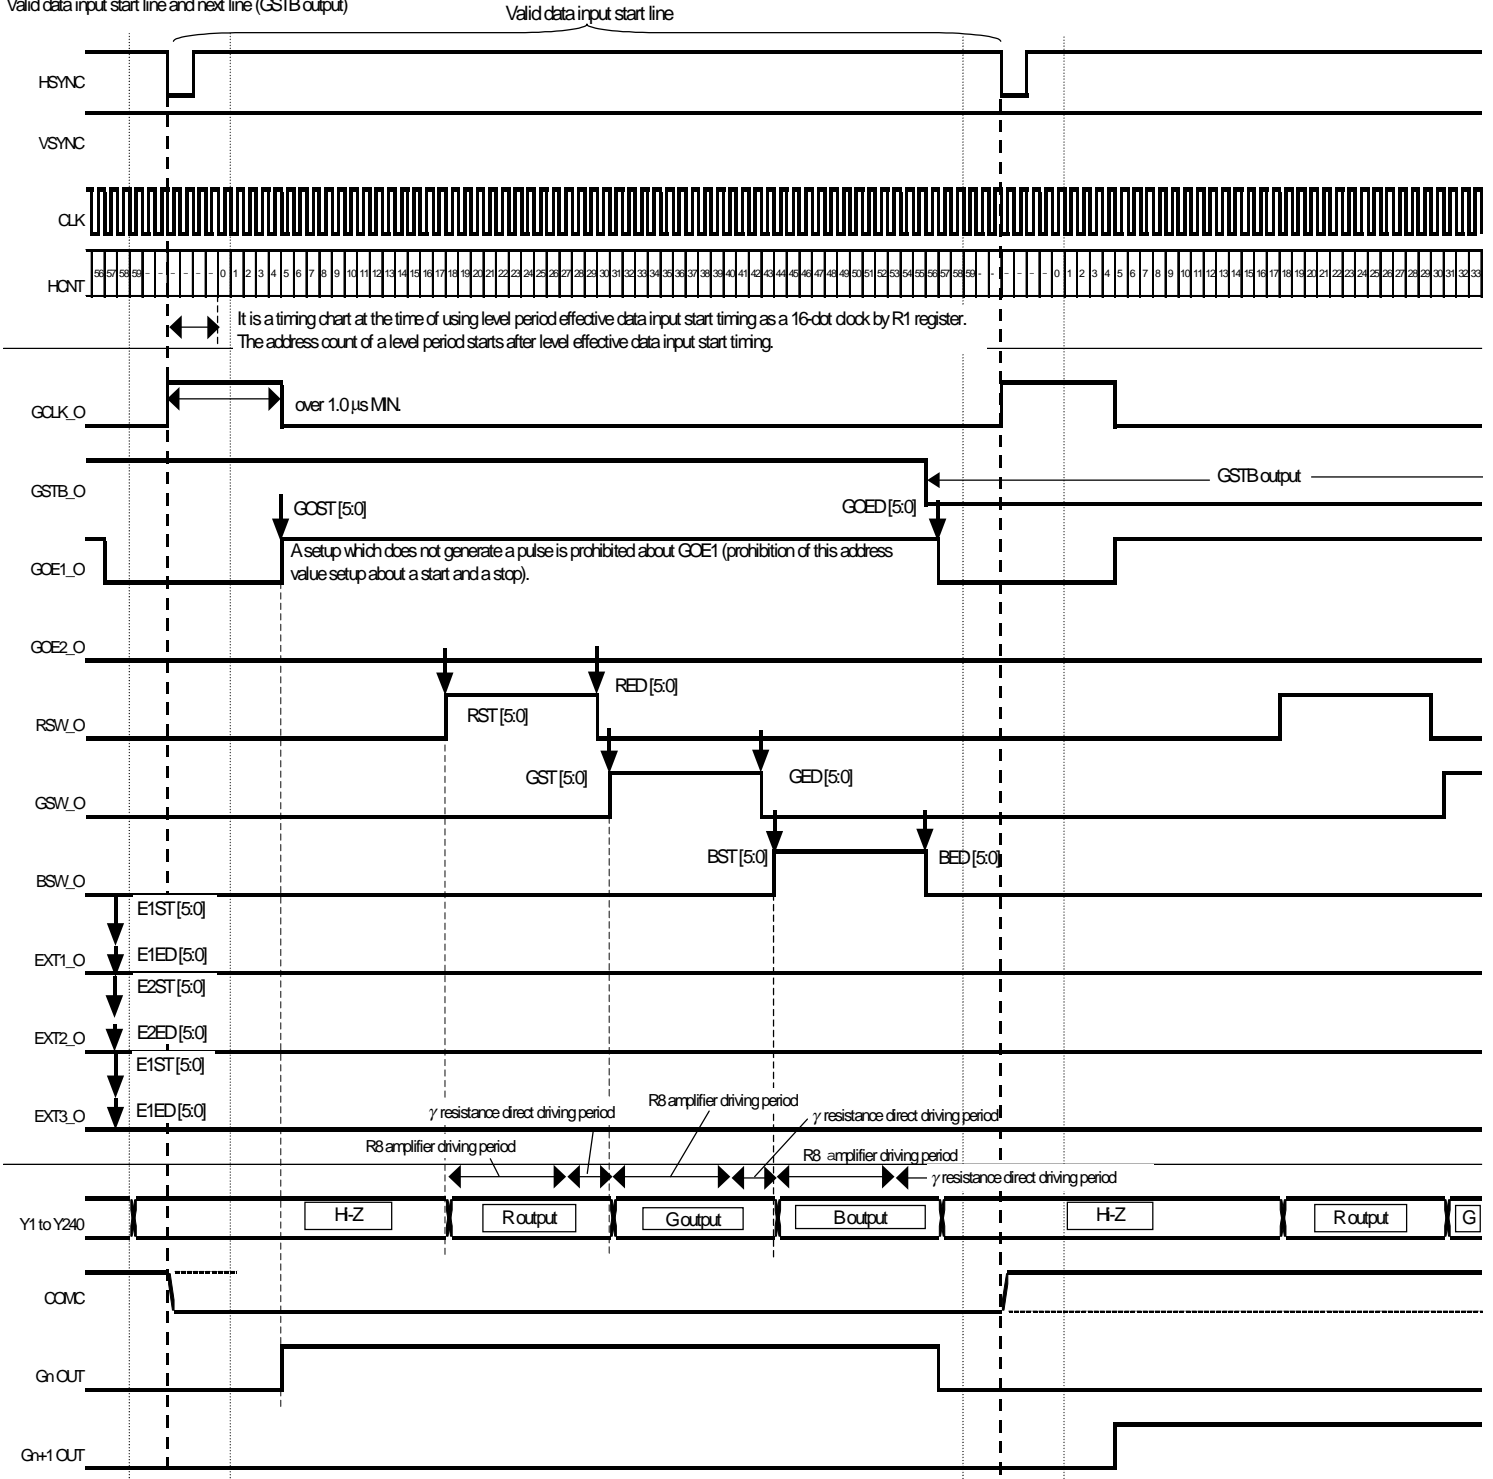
Valid data input start line and next line (GSTB output)

Valid data input start line

HSYNC

VSYNC

CLK

HCNT

56 57 58 59 - - - - - - - 0 1 2 3 4 5 6 7 8 9 10 11 12 13 14 15 16 17 18 19 20 21 22 23 24 25 26 27 28 29 30 31 32 33 34 35 36 37 38 39 40 41 42 43 44 45 46 47 48 49 50 51 52 53 54 55 56 57 58 59 - - - - - - 0 1 2 3 4 5 6 7 8 9 10 11 12 13 14 15 16 17 18 19 20 21 22 23 24 25 26 27 28 29 30 31 32 33

It is a timing chart at the time of using level period effective data input start timing as a 16-dot clock by R1 register.
The address count of a level period starts after level effective data input start timing.

GCLK_O

over 1.0 µs MIN.

GSTB_O

GSTB output

GOST [5:0]

GOED [5:0]

A setup which does not generate a pulse is prohibited about GOE1 (prohibition of this address value setup about a start and a stop).

GOE1_O

GOE2_O

RED [5:0]

RST [5:0]

RSW_O

GST [5:0]

GED [5:0]

GSW_O

BST [5:0]

BED [5:0]

BSW_O

E1ST [5:0]

E1ED [5:0]

EXT1_O

E2ST [5:0]

E2ED [5:0]

EXT2_O

E1ST [5:0]

E1ED [5:0]

EXT3_O

$\gamma$ resistance direct driving period

R8 amplifier driving period

$\gamma$ resistance direct driving period

R8 amplifier driving period

R8 amplifier driving period

$\gamma$ resistance direct driving period

Y1 to Y240

H-Z

R output

G output

B output

H-Z

R output

G

COMC

Gn OUT

Gn+1 OUT